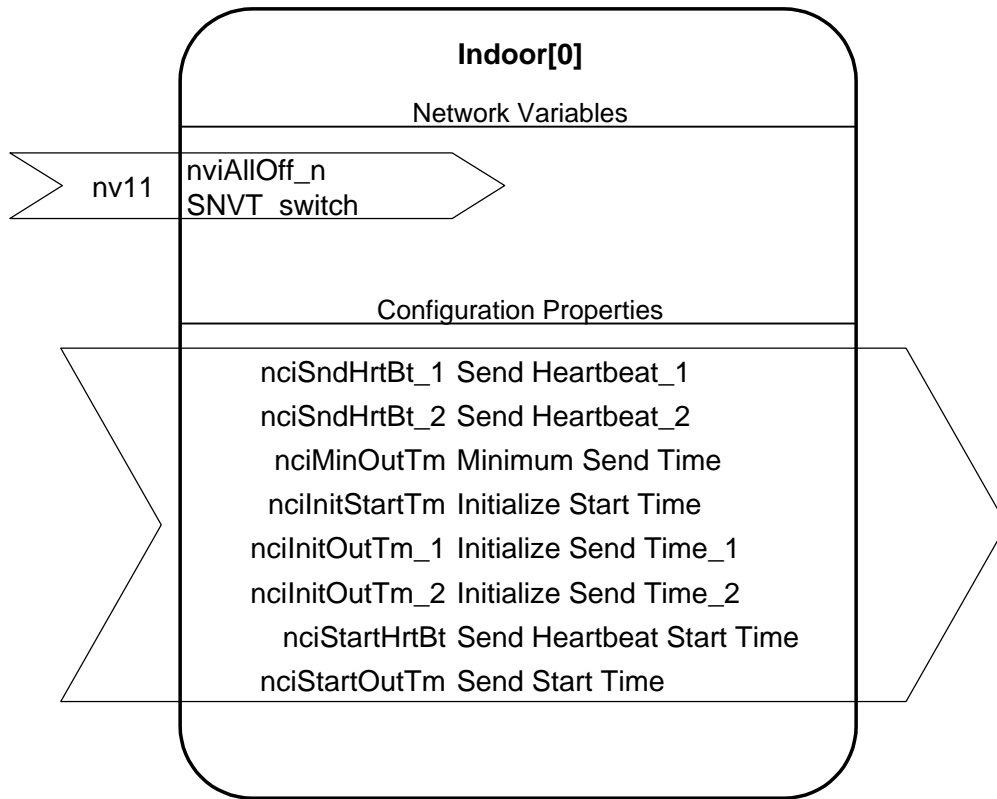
Indoor[0]

Network Variables

nv11

nviAllOff_n
SNVT_switch

Configuration Properties

nciSndHrtBt_1 Send Heartbeat_1
nciSndHrtBt_2 Send Heartbeat_2
nciMinOutTm Minimum Send Time
nciInitStartTm Initialize Start Time
nciInitOutTm_1 Initialize Send Time_1
nciInitOutTm_2 Initialize Send Time_2
nciStartHrtBt Send Heartbeat Start Time
nciStartOutTm Send Start Time